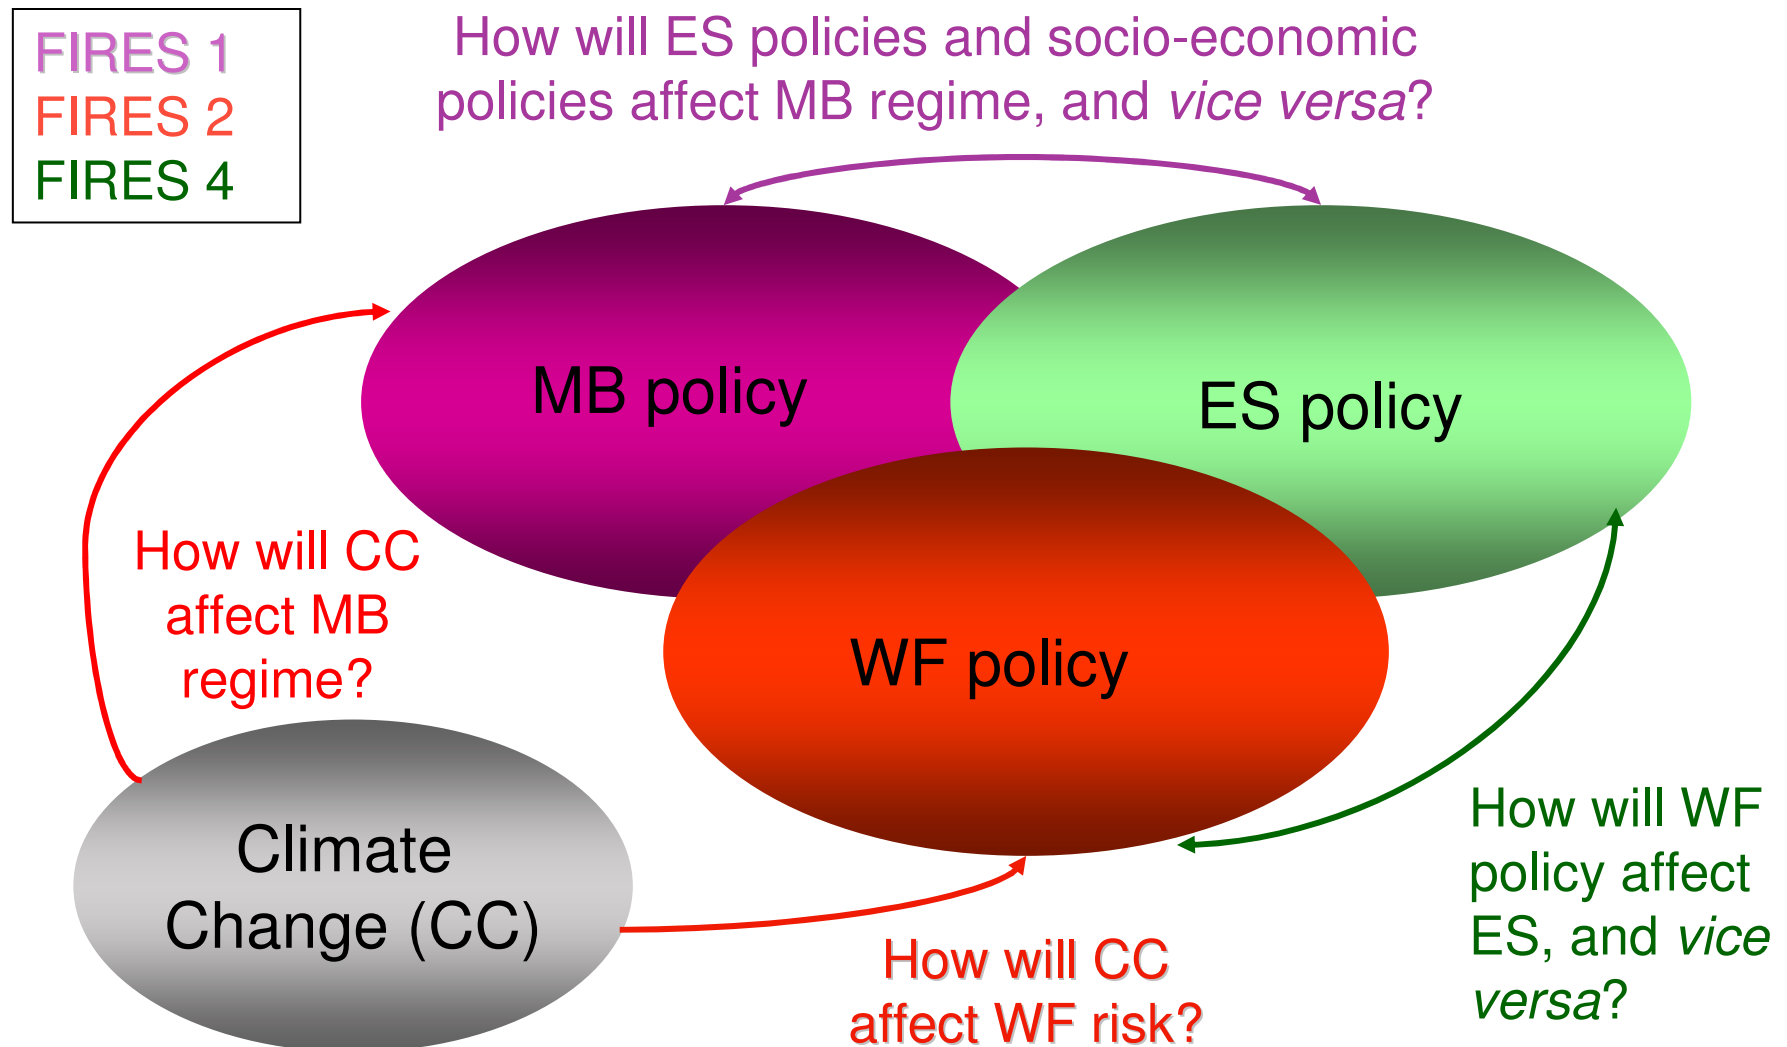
FIRES 1
FIRES 2
FIRES 4

How will ES policies and socio-economic policies affect MB regime, and *vice versa*?

MB policy

ES policy

WF policy

How will CC affect MB regime?

Climate Change (CC)

How will CC affect WF risk?

How will WF policy affect ES, and *vice versa*?